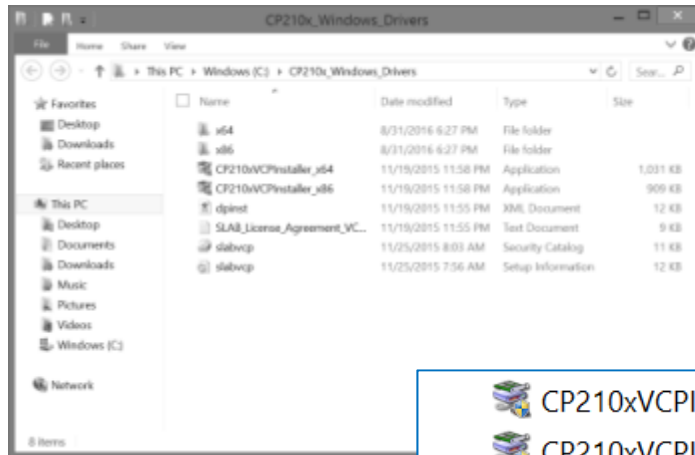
CP210x_Windows_Drivers

File Home Share View

This PC › Windows (C:) › CP210x_Windows_Drivers

Sear...

Favorites
Desktop
Downloads
Recent places

This PC
Desktop
Documents
Downloads
Music
Pictures
Videos
Windows (C:)

Network

| Name | Date modified | Type | Size |
|---|---|---|---|
| x64 | 8/31/2016 6:27 PM | File folder | |
| x86 | 8/31/2016 6:27 PM | File folder | |
| CP210xVCPInstaller_x64 | 11/19/2015 11:58 PM | Application | 1,031 KB |
| CP210xVCPInstaller_x86 | 11/19/2015 11:58 PM | Application | 909 KB |
| dpinst | 11/19/2015 11:55 PM | XML Document | 12 KB |
| SLAB_License_Agreement_VC... | 11/19/2015 11:55 PM | Text Document | 9 KB |
| slabvcp | 11/25/2015 8:03 AM | Security Catalog | 11 KB |
| slabvcp | 11/25/2015 7:56 AM | Setup Information | 12 KB |

8 items

CP210xVCPI
CP210xVCPI